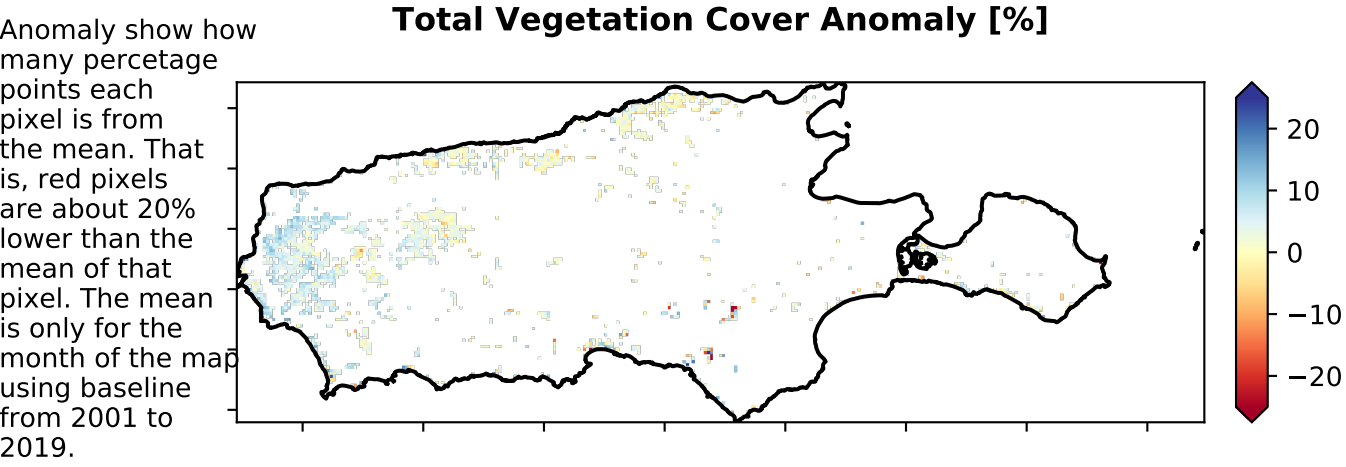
Anomaly show how many percetage points each pixel is from the mean. That is, red pixels are about 20% lower than the mean of that pixel. The mean is only for the month of the map using baseline from 2001 to 2019.

Total Vegetation Cover Anomaly [%]

20
10
0
−10
−20